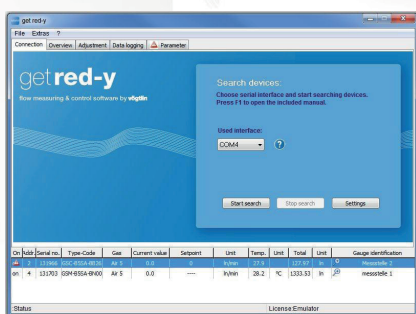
get red-y

File Extras ?

Connection | Overview | Adjustment | Data logging | Parameter

get red-y
flow measuring & control software by vögtlin

Search devices:
Choose serial interface and start searching devices.
Press F1 to open the included manual.

Used interface:
COM4

?

Start search | Stop search | Settings

| On | Addr | Serial no. | Type-Code | Gas | Current value | Setpoint | Unit | Temp. | Unit | Total | Unit | | Gauge identification |
|---|---|---|---|---|---|---|---|---|---|---|---|---|---|
| on | 2 | 131966 | GSC-B5SA-BB26 | Air 5 | 0.0 | 0 | ln/min | 27.9 | | 127.97 | ln | | Messstelle 2 |
| on | 4 | 131703 | GSM-B5SA-BN00 | Air 5 | 0.0 | ---- | ln/min | 28.2 | °C | 1333.53 | ln | | messstelle 1 |

Status
License:Emulator